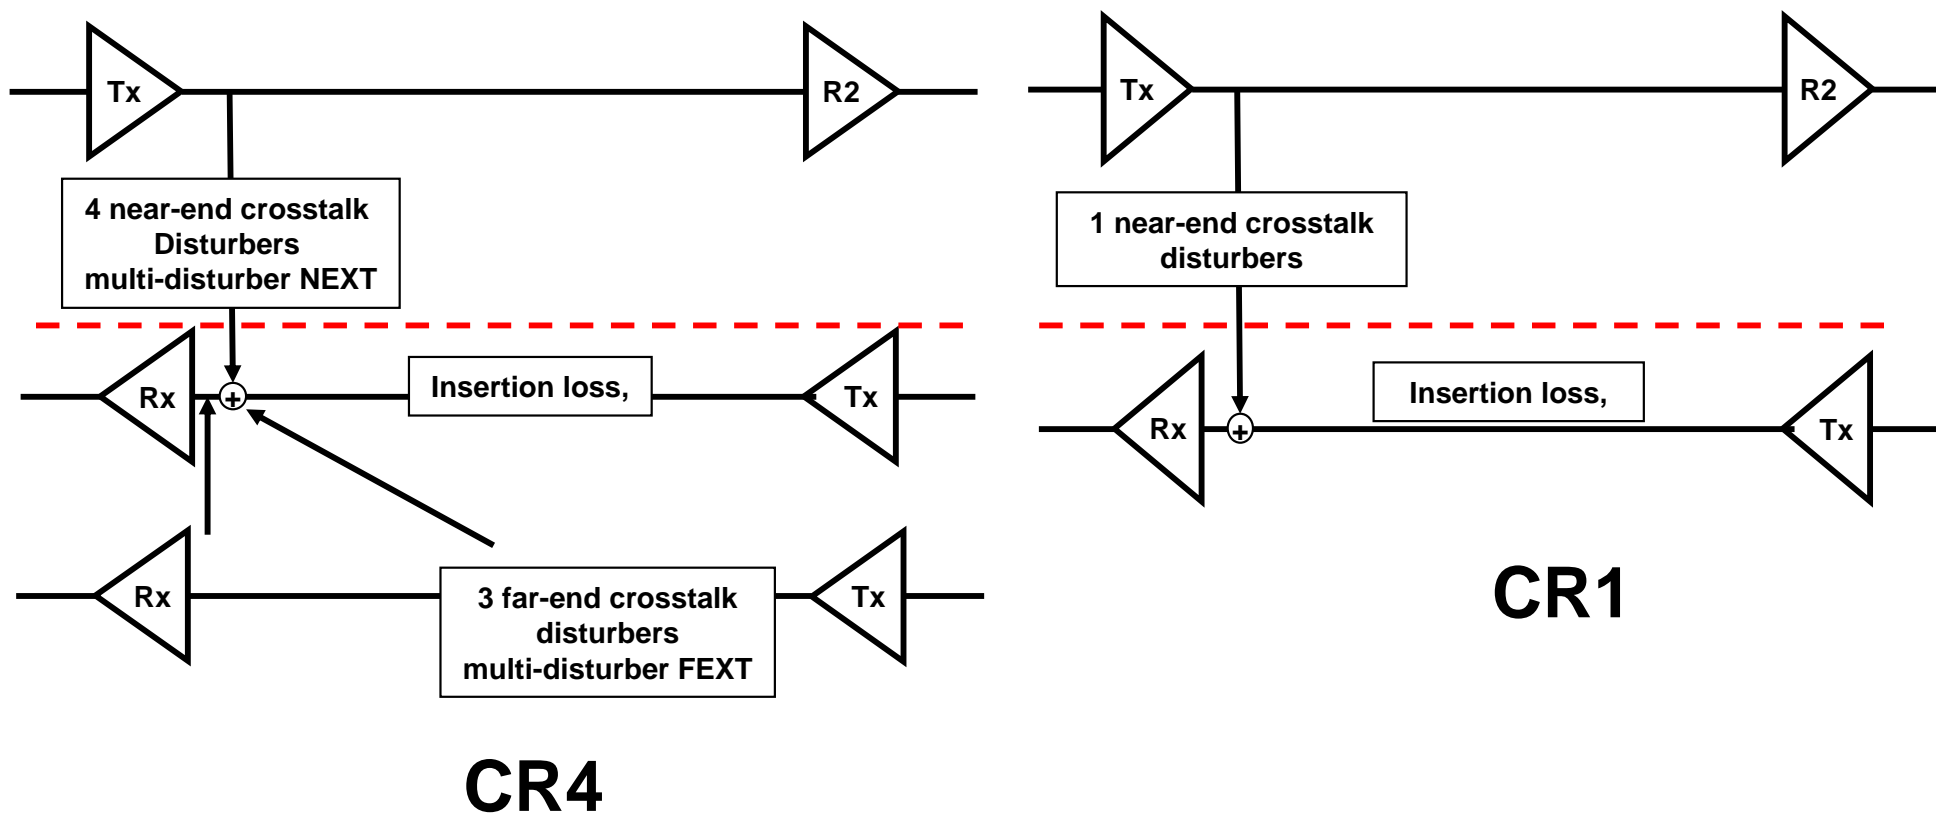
Tx

R2

4 near-end crosstalk Disturbers multi-disturber NEXT

Rx

Insertion loss,

Tx

Rx

3 far-end crosstalk disturbers multi-disturber FEXT

Tx

CR4

Tx

R2

1 near-end crosstalk disturbers

Rx

Insertion loss,

Tx

CR1